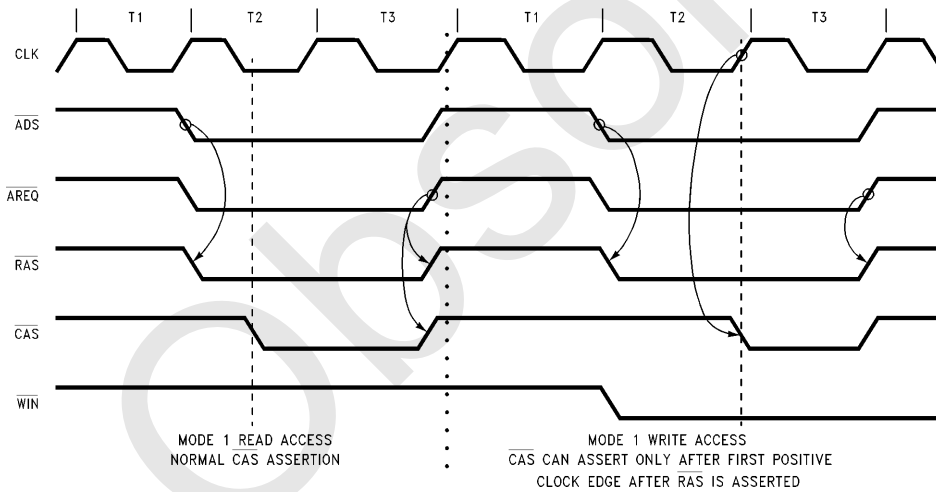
T1 T2 T3 T1 T2 T3

CLK

$\overline{ADS}$

$\overline{AREQ}$

$\overline{RAS}$

$\overline{CAS}$

$\overline{WIN}$

MODE 1 READ ACCESS
NORMAL CAS ASSERTION

MODE 1 WRITE ACCESS
$\overline{CAS}$ CAN ASSERT ONLY AFTER FIRST POSITIVE CLOCK EDGE AFTER $\overline{RAS}$ IS ASSERTED

Obsolete